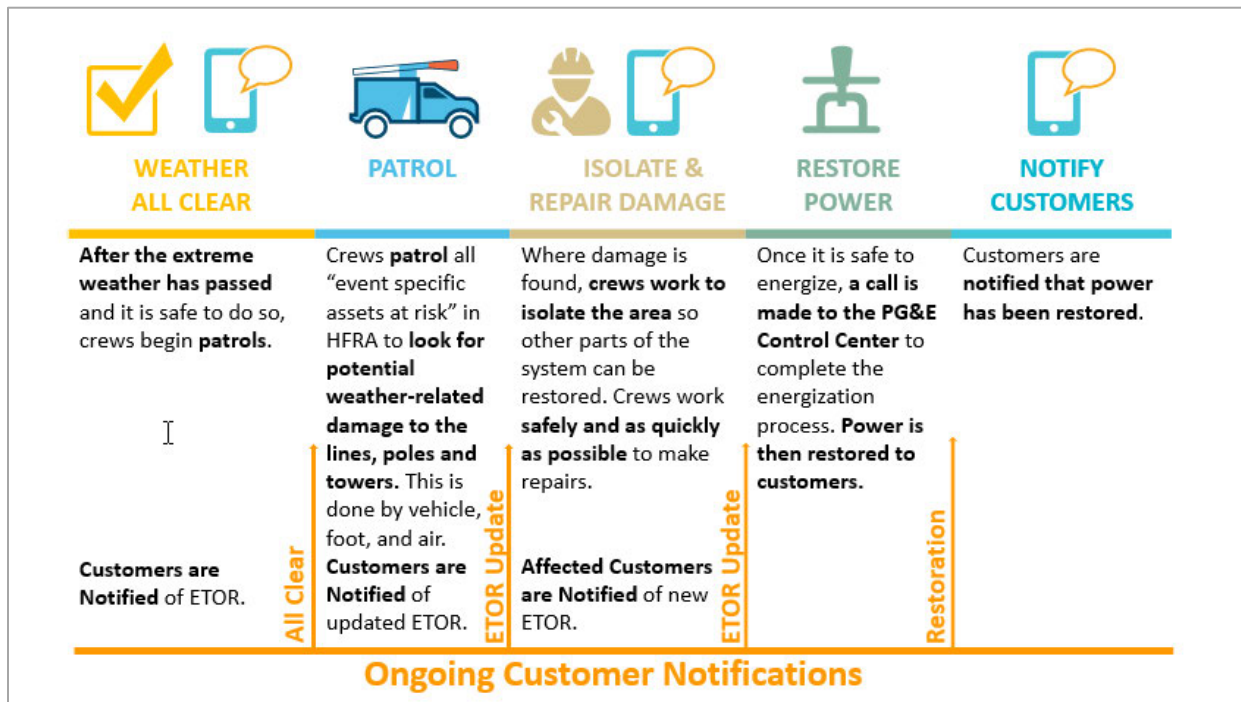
WEATHER ALL CLEAR

After the extreme weather has passed and it is safe to do so, crews begin patrols.

Customers are Notified of ETOR.

All Clear

PATROL

Crews patrol all "event specific assets at risk" in HFRA to look for potential weather-related damage to the lines, poles and towers. This is done by vehicle, foot, and air.

Customers are Notified of updated ETOR.

ETOR Update

ISOLATE & REPAIR DAMAGE

Where damage is found, crews work to isolate the area so other parts of the system can be restored. Crews work safely and as quickly as possible to make repairs.

Affected Customers are Notified of new ETOR.

ETOR Update

RESTORE POWER

Once it is safe to energize, a call is made to the PG&E Control Center to complete the energization process. Power is then restored to customers.

Restoration

NOTIFY CUSTOMERS

Customers are notified that power has been restored.

Ongoing Customer Notifications